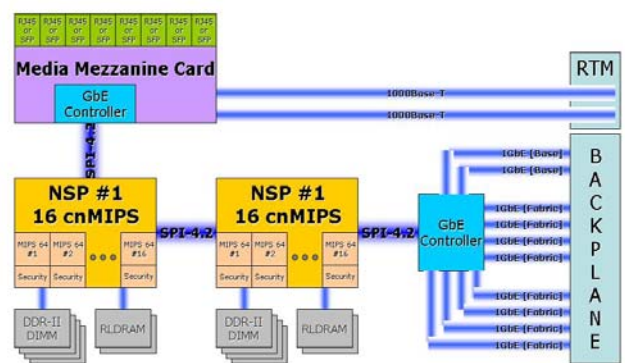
RJ45 or SFP
RJ45 or SFP
RJ45 or SFP
RJ45 or SFP
RJ45 or SFP
RJ45 or SFP
RJ45 or SFP
RJ45 or SFP

Media Mezzanine Card

GbE Controller

RTM

1000Base-T
1000Base-T

SPI-4.2

NSP #1
16 cnMIPS

MIPS 64 #1
MIPS 64 #2
MIPS 64 #16
Security
Security
Security

SPI-4.2

NSP #1
16 cnMIPS

MIPS 64 #1
MIPS 64 #2
MIPS 64 #16
Security
Security
Security

SPI-4.2

GbE Controller

1GbE (Base)
1GbE (Base)
1GbE (Fabric)
1GbE (Fabric)
1GbE (Fabric)
1GbE (Fabric)
1GbE (Fabric)
1GbE (Fabric)
1GbE (Fabric)
1GbE (Fabric)

B
A
C
K
P
L
A
N
E

DDR-II DIMM
RLDRAM
DDR-II DIMM
RLDRAM